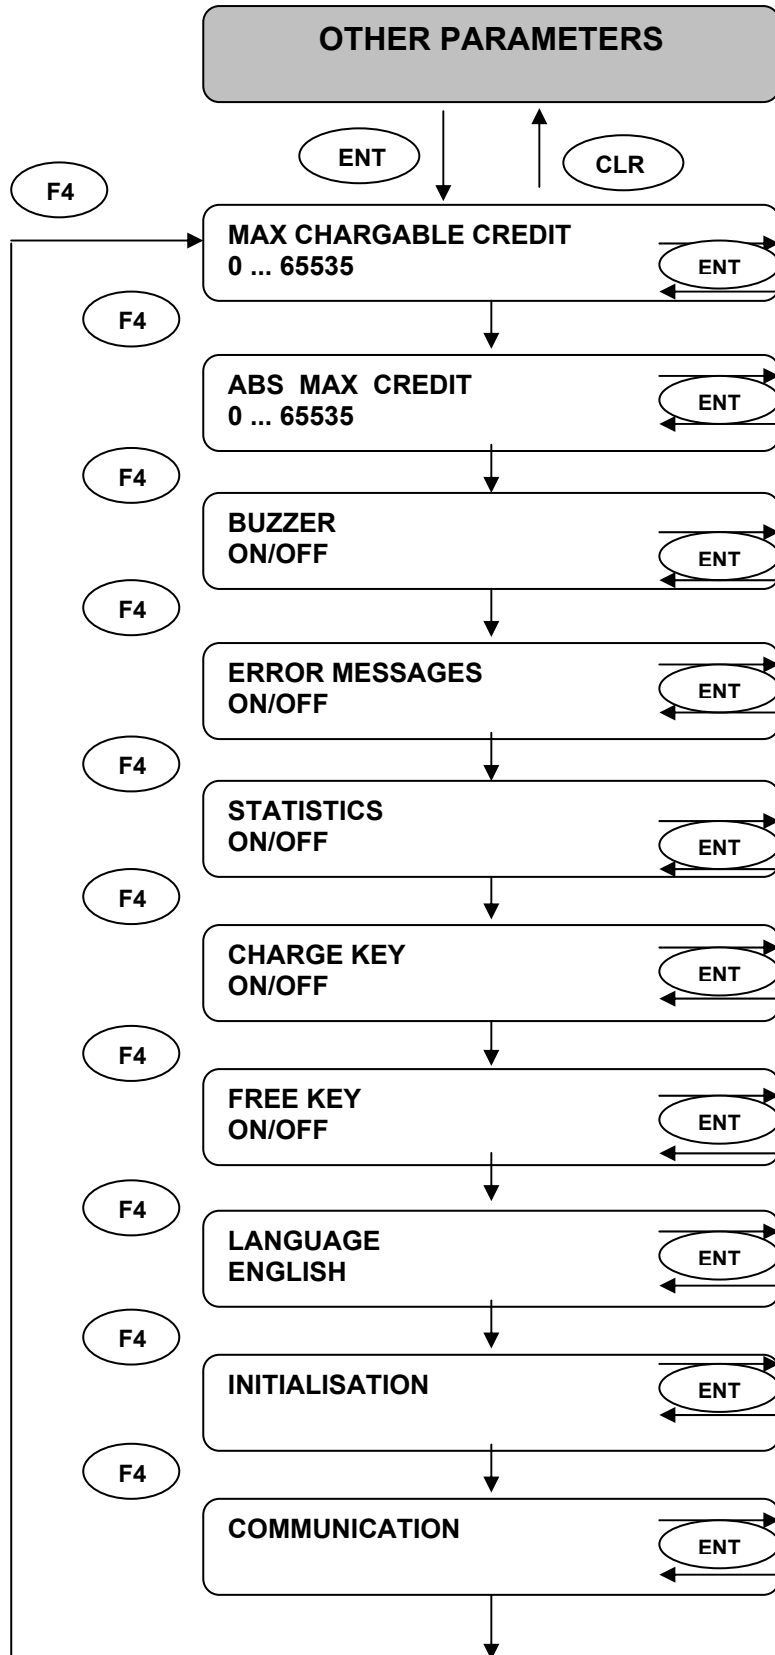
OTHER PARAMETERS

ENT

CLR

F4

MAX CHARGABLE CREDIT
0 ... 65535

ENT

F4

ABS MAX CREDIT
0 ... 65535

ENT

F4

BUZZER
ON/OFF

ENT

F4

ERROR MESSAGES
ON/OFF

ENT

F4

STATISTICS
ON/OFF

ENT

F4

CHARGE KEY
ON/OFF

ENT

F4

FREE KEY
ON/OFF

ENT

F4

LANGUAGE
ENGLISH

ENT

F4

INITIALISATION

ENT

F4

COMMUNICATION

ENT